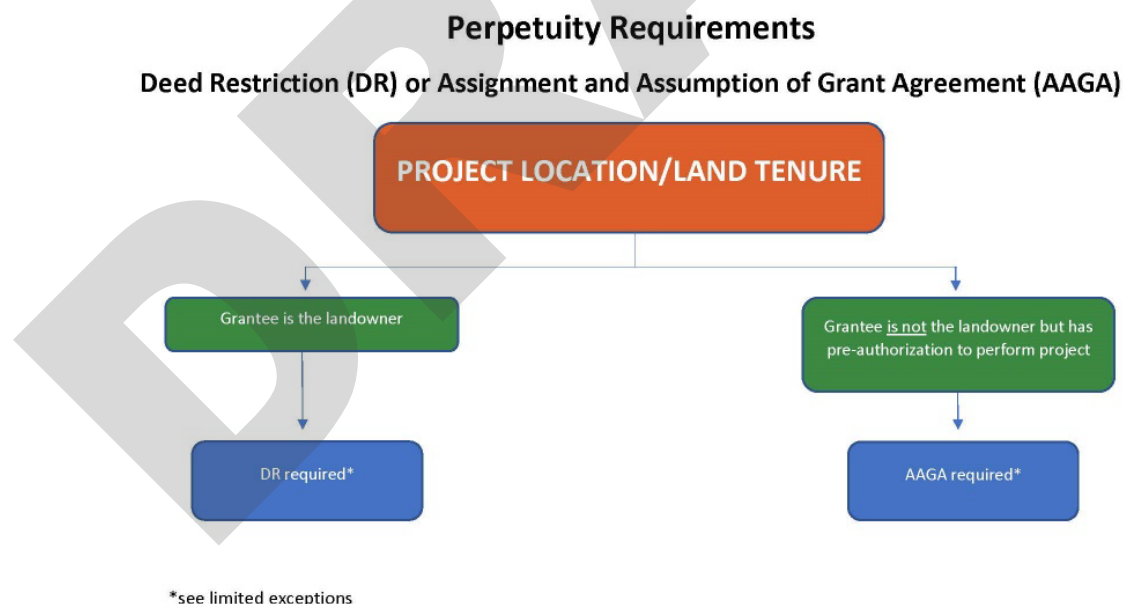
Perpetuity Requirements

Deed Restriction (DR) or Assignment and Assumption of Grant Agreement (AAGA)

PROJECT LOCATION/LAND TENURE

Grantee is the landowner

Grantee is not the landowner but has pre-authorization to perform project

DR required*

AAGA required*

*see limited exceptions

DR